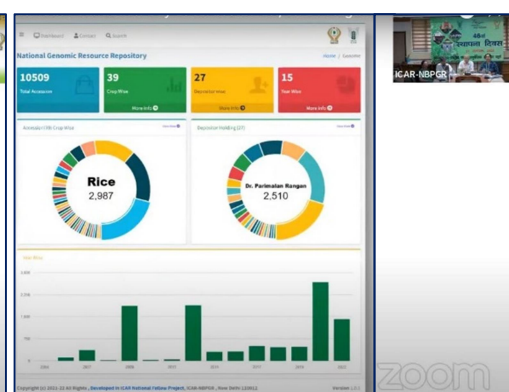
Dashboard Contact Search

National Genomic Resource Repository

Home / Curator

10509
Total Accessions

39
Crop Wise
More info

27
Depositor Wise
More info

15
Year Wise
More info

Accessions (CW) Crop Wise

Depositor Holding (27)

Rice
2,987

Dr. Parimalan Rangan
2,510

Year Wise

ICAR-NBPGR

46th
स्थापना दिवस

zoom

Copyright (c) 2021-22 All Rights . Developed in ICAR National Fellow Project, ICAR-NBPGR , New Delhi-110012.

Version 1.0